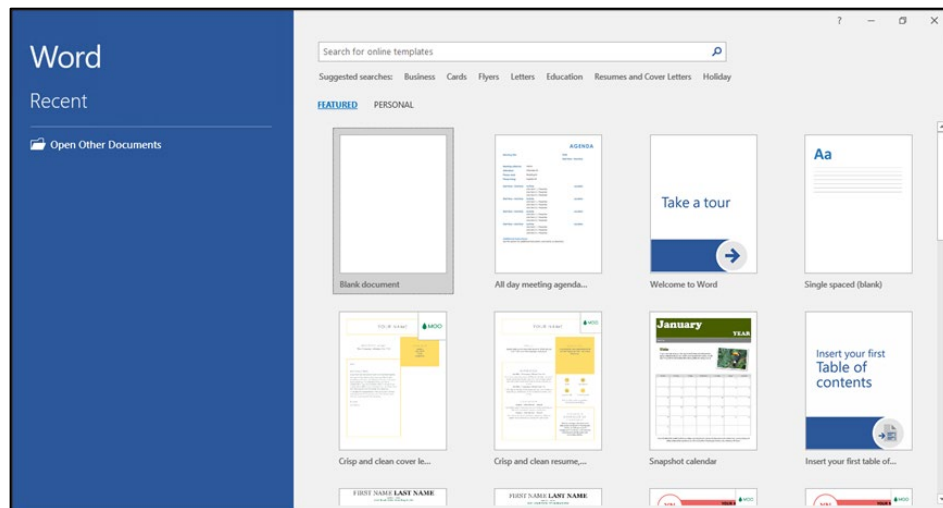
Word
Recent
Open Other Documents

? — ☐ ✕

Search for online templates
Suggested searches: Business Cards Flyers Letters Education Resumes and Cover Letters Holiday
FEATURED PERSONAL

Blank document

AGENDA
All day meeting agenda...

Take a tour
Welcome to Word

Aa
Single spaced (blank)

YOUR NAME
MOO
Crisp and clean cover le...

YOUR NAME
MOO
Crisp and clean resume,...

January
YEAR
Snapshot calendar

Insert your first Table of contents
Insert your first table of...

FIRST NAME LAST NAME
FIRST NAME LAST NAME
MOO
MOO